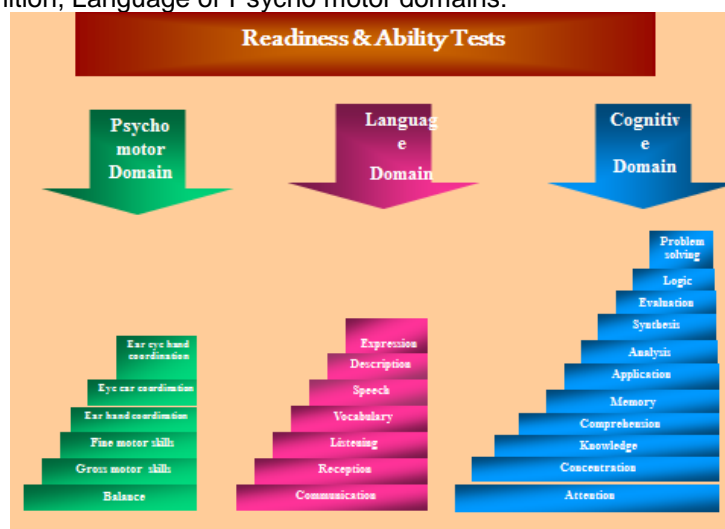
nition, Language or Psycho motor domains.

Readiness & Ability Tests

Psycho motor Domain

Languag e Domain

Cognitiv e Domain

Ear eye hand coordination
Eye ear coordination
Ear hand coordination
Fine motor skills
Gross motor skills
Balance

Expression
Description
Speech
Vocabulary
Listening
Reception
Communication

Problem solving
Logic
Evaluation
Synthesis
Analysis
Application
Memory
Comprehension
Knowledge
Concentration
Attention